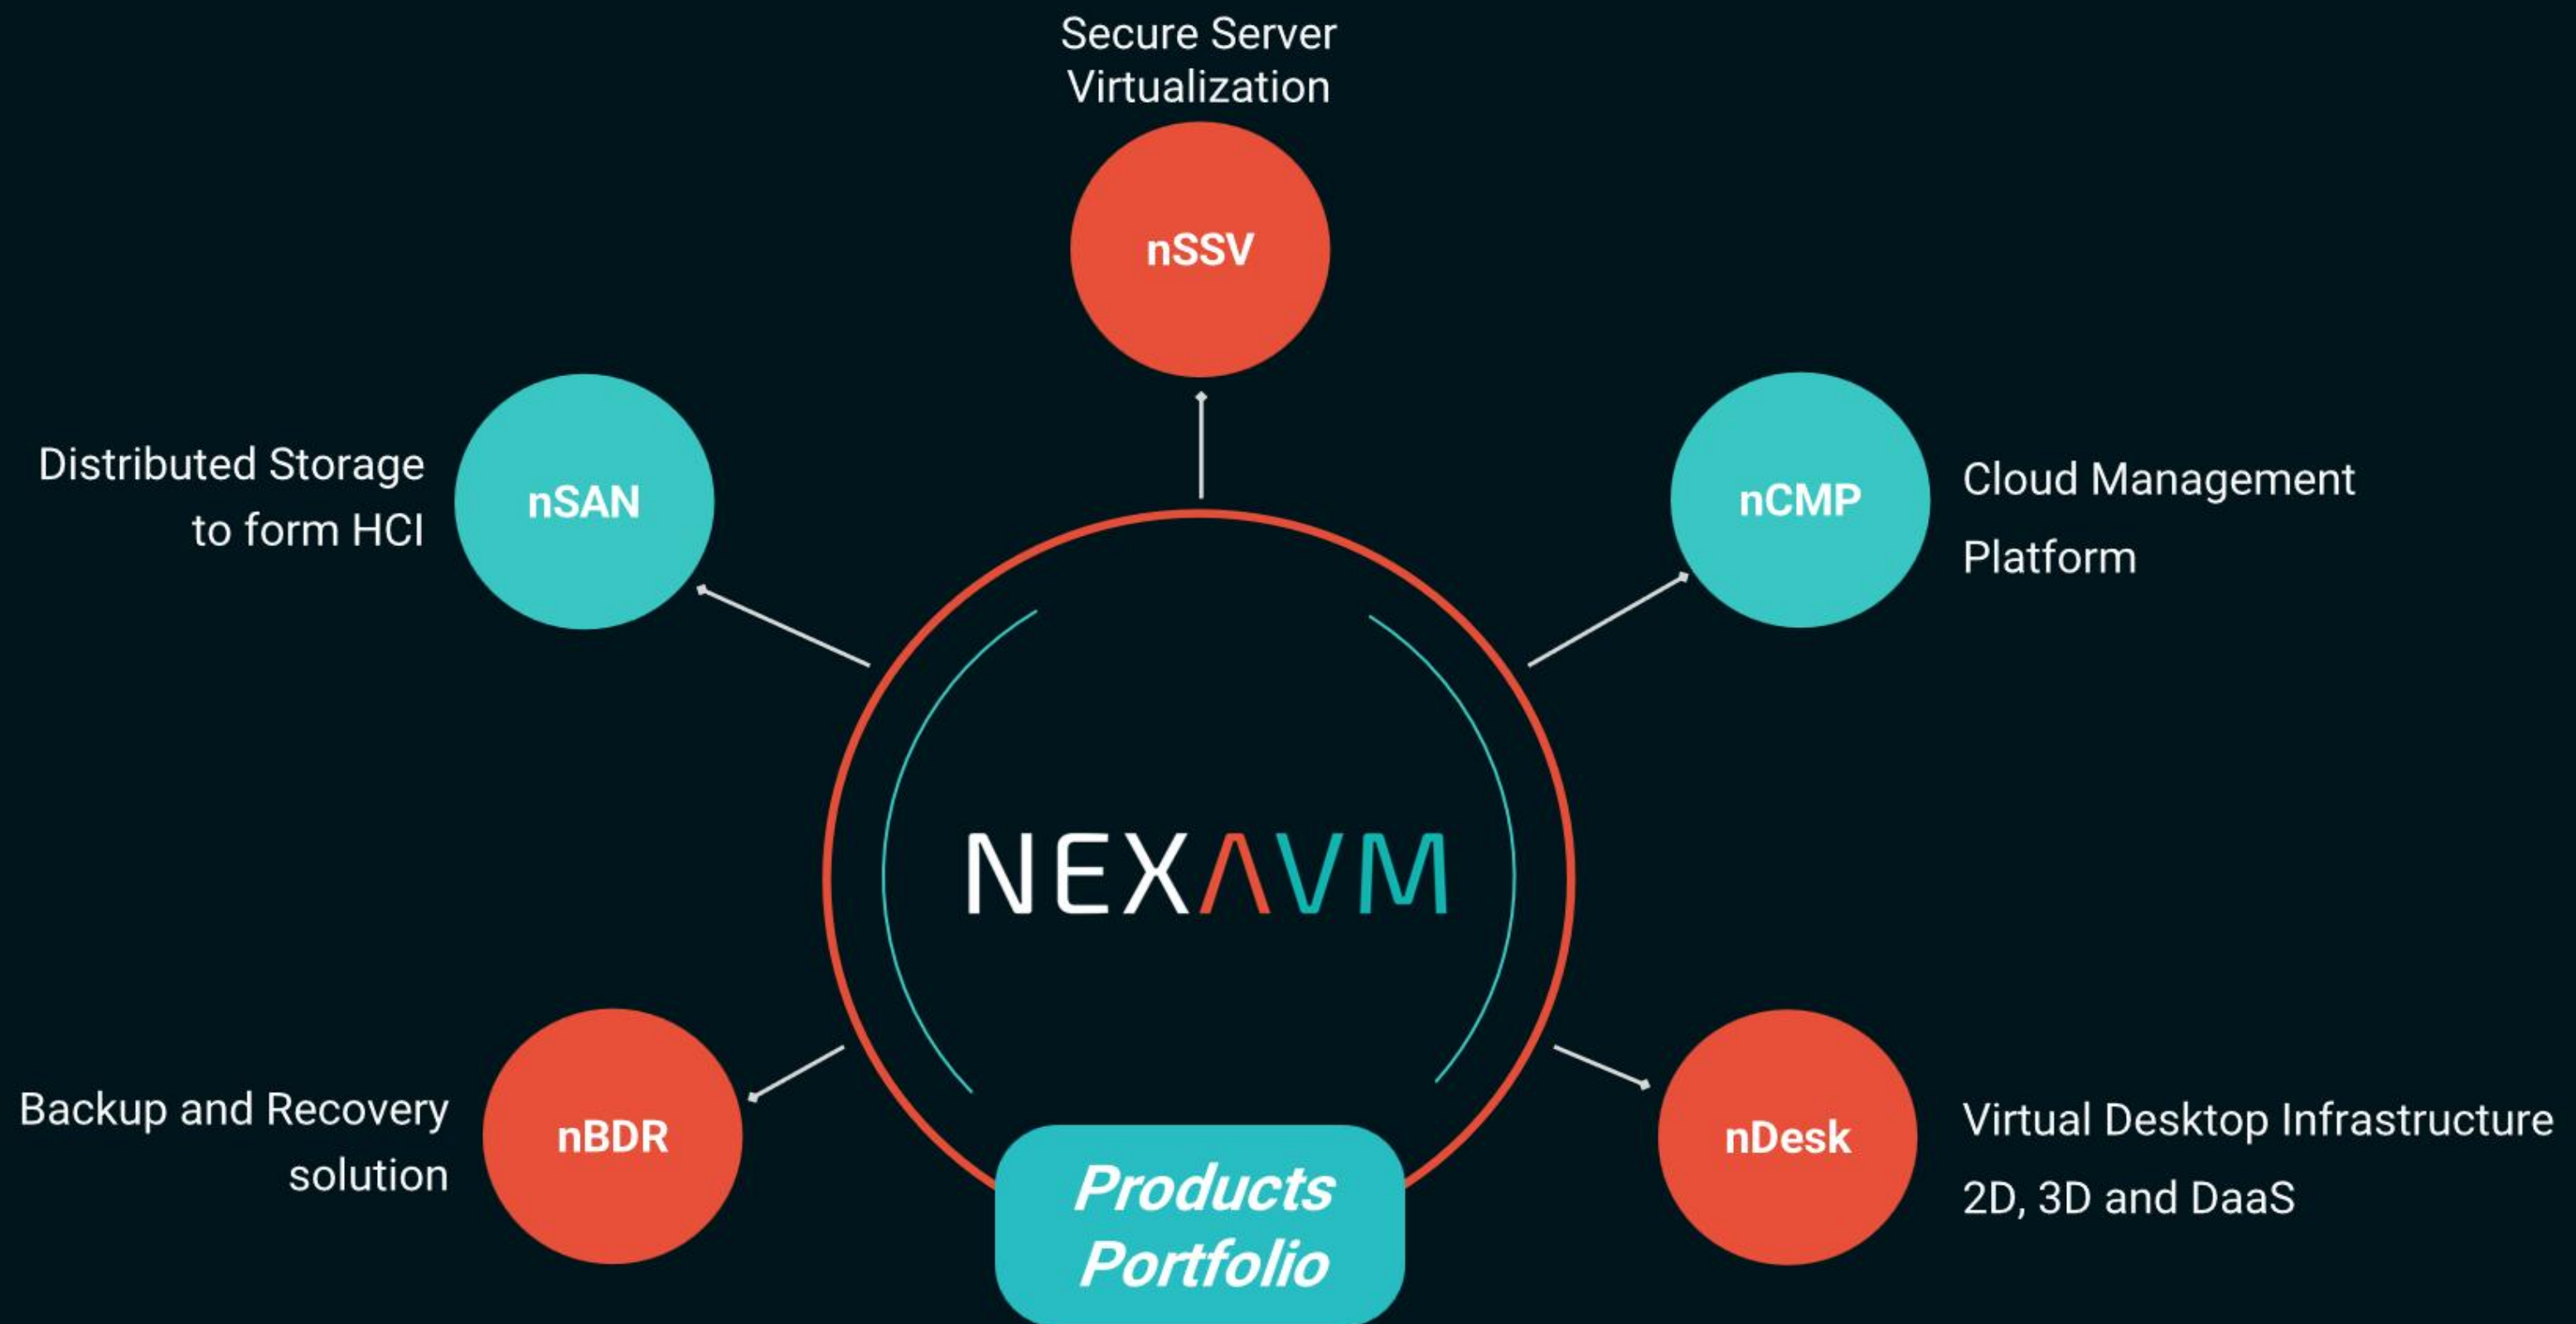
Secure Server Virtualization

nSSV

Distributed Storage to form HCI

nSAN

nCMP

Cloud Management Platform

NEXAVM

Backup and Recovery solution

nBDR

nDesk

Virtual Desktop Infrastructure 2D, 3D and DaaS

Products Portfolio